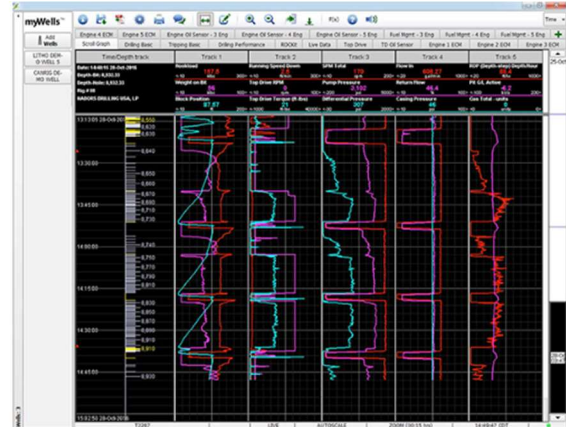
myWells

Add Wells

LITHO DEMO WELL 5

CAMBG DEMO WELL

Engine 4 ECM | Engine 5 ECM | Engine Oil Sensor - 3 Eng | Engine Oil Sensor - 4 Eng | Engine Oil Sensor - 5 Eng | Fuel Mgmt - 3 Eng | Fuel Mgmt - 4 Eng | Fuel Mgmt - 5 Eng

Scroll Graph | Drilling Basic | Tripping Basic | Drilling Performance | ROCKit | Live Data | Top Drive | TD Oil Sensor | Engine 1 ECM | Engine 2 ECM | Engine 3 ECM

Time/Depth track | Track 1 | Track 2 | Track 3 | Track 4 | Track 5

Hookload | Rotary Speed Down | SPM Total | Flow In | ROP (Depth-mins) Rate

Block Position | Top Drive Torque | Differential Pressure | Casing Pressure | Gas Total - units

NABORS DRILLING USA, LP

13:30:00

13:45:00

14:00:00

14:15:00

14:30:00

14:45:00

Time

25-Oct